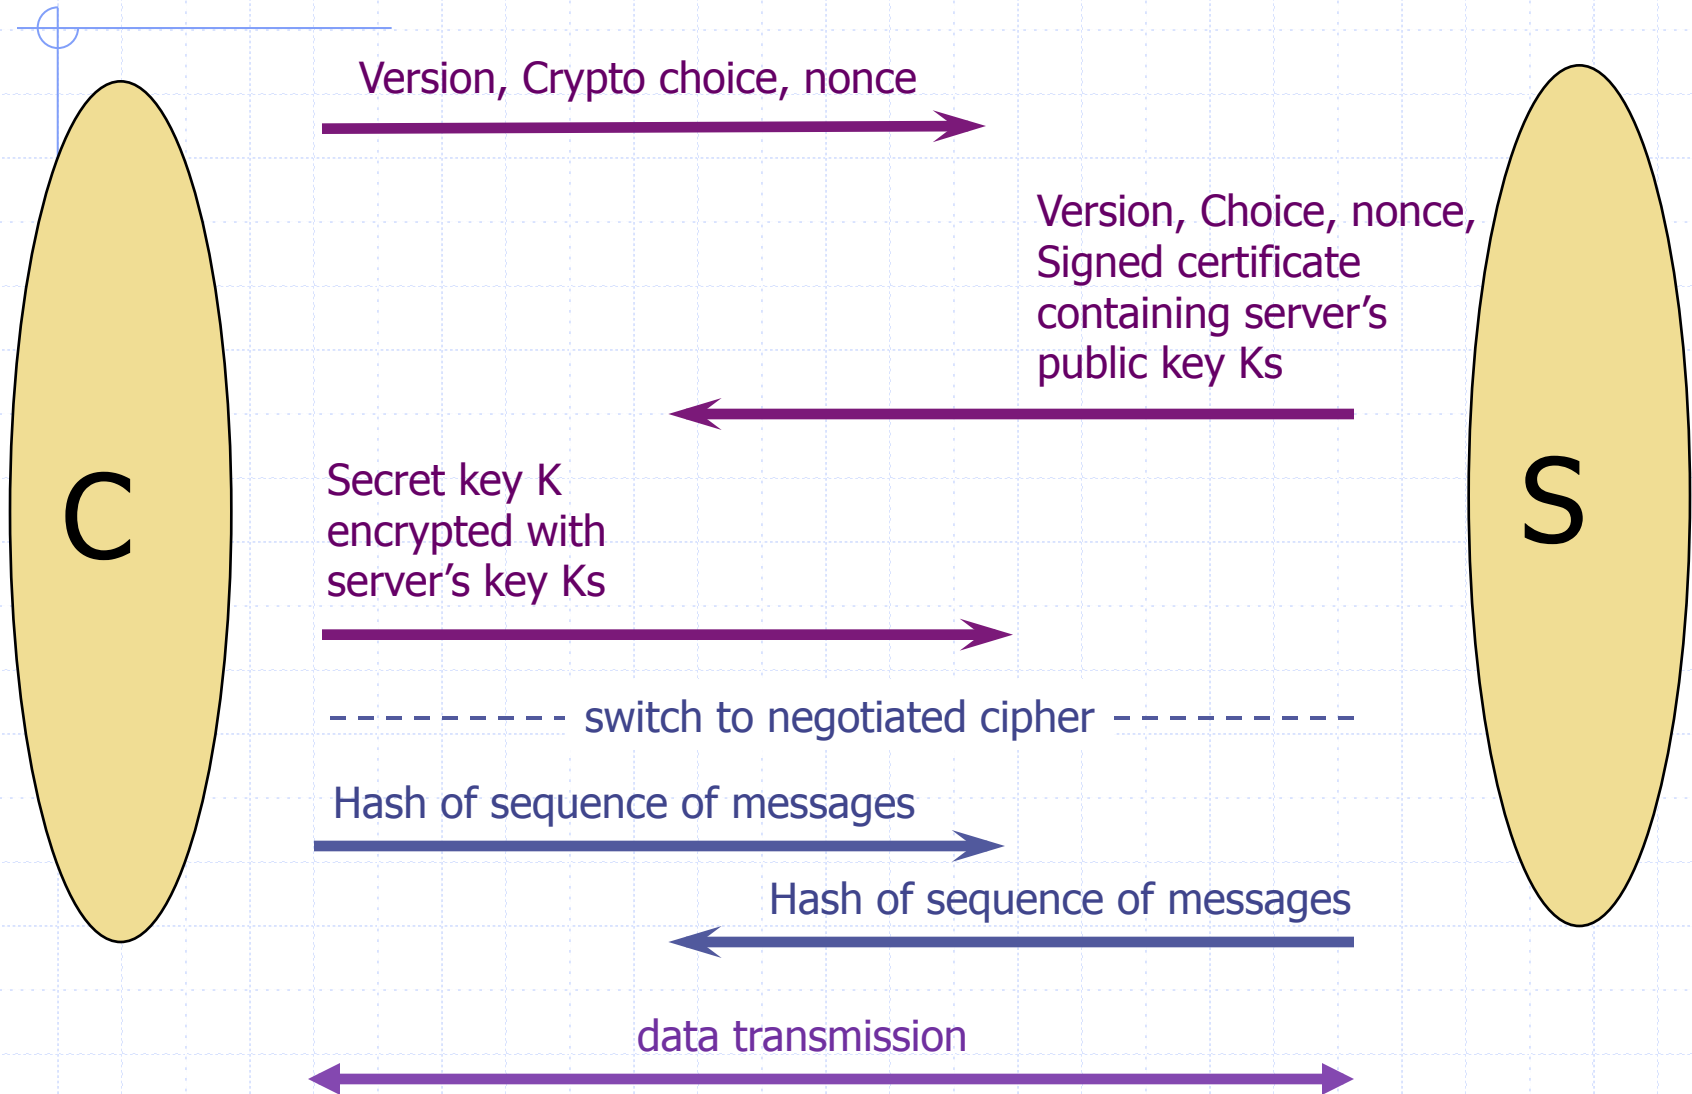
C

S

Version, Crypto choice, nonce

Version, Choice, nonce, Signed certificate containing server’s public key Ks

Secret key K encrypted with server’s key Ks

--------- switch to negotiated cipher ---------

Hash of sequence of messages

Hash of sequence of messages

data transmission